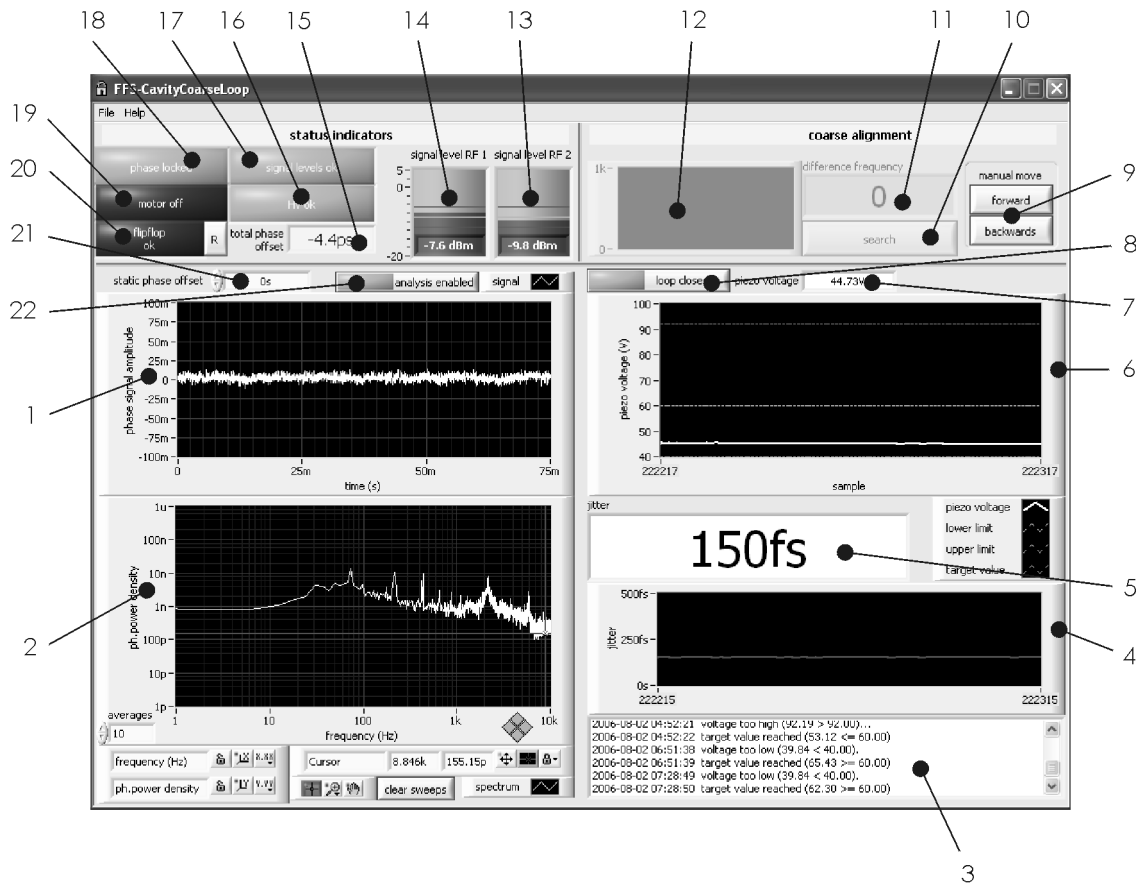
18 17 16 15 14 13 12 11 10

FFS-CavityCoarseLoop

File Help

status indicators

coarse alignment

19

phase locked

signal levels ok

signal level RF 1

signal level RF 2

1k

difference frequency

manual move

20

motor off

RF ok

5

0

0

forward

9

flipflop ok

R

total phase offset

-4.4ps

-20

-7.6 dBm

-9.8 dBm

0

search

backwards

21

static phase offset

0s

analysis enabled

signal

loop closed

piezo voltage

44.73V

8

22

7

100m
75m
50m
25m
0
-25m
-50m
-75m
-100m

phase signal amplitude

0 25m 50m 75m

time (s)

100
90
80
70
60
50
40

piezo voltage (V)

222217 222317

sample

6

1

1u
100n
10n
1n
100p
10p
1p

ph.power density

1 10 100 1k 10k

frequency (Hz)

averages

10

jitter

150fs

piezo voltage

lower limit

upper limit

target value

5

500fs
250fs
0s

jitter

222215 222315

4

2

frequency (Hz)

ph.power density

Cursor

8.846k

155.15p

clear sweeps

spectrum

2006-08-02 04:52:21 voltage too high (92.19 > 92.00)...
2006-08-02 04:52:22 target value reached (53.12 <= 60.00)
2006-08-02 06:51:38 voltage too low (39.84 < 40.00).
2006-08-02 06:51:39 target value reached (65.43 >= 60.00)
2006-08-02 07:28:49 voltage too low (39.84 < 40.00).
2006-08-02 07:28:50 target value reached (62.30 >= 60.00)

3